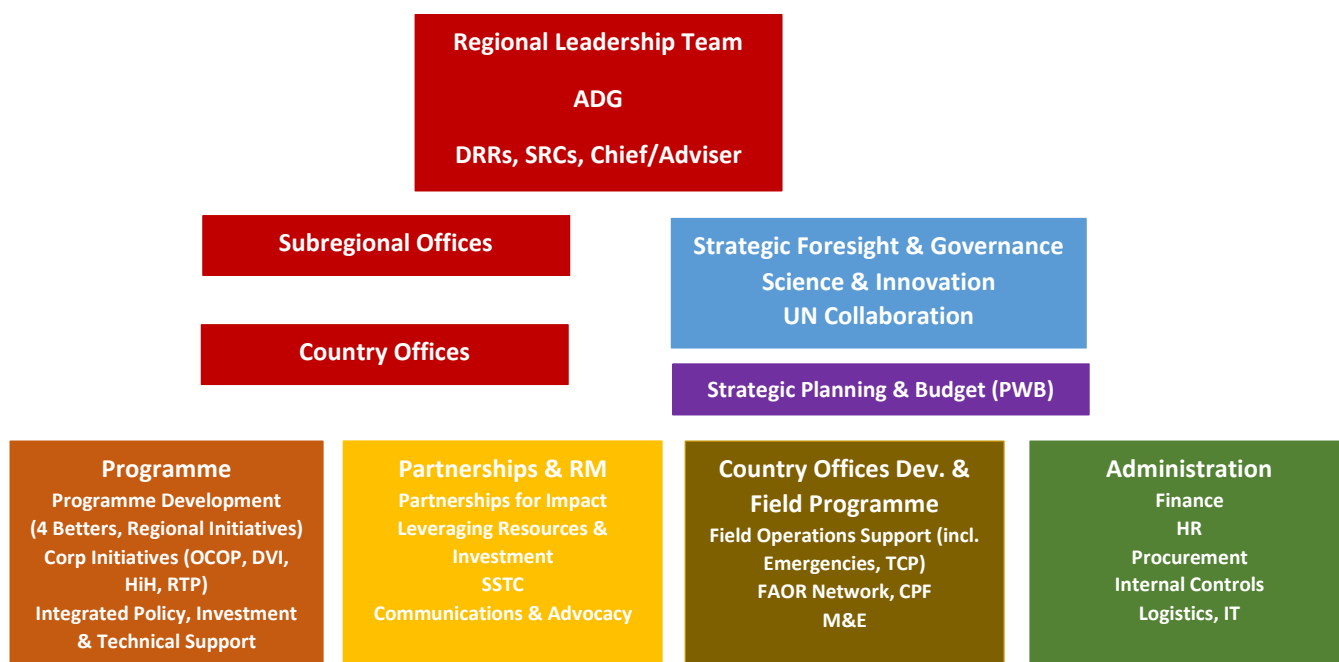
Regional Leadership Team

ADG

DRRs, SRCs, Chief/Adviser

Subregional Offices

Country Offices

Strategic Foresight & Governance
Science & Innovation
UN Collaboration

Strategic Planning & Budget (PWB)

Programme
Programme Development
(4 Betters, Regional Initiatives)
Corp Initiatives (OCOP, DVI, HiH, RTP)
Integrated Policy, Investment & Technical Support

Partnerships & RM
Partnerships for Impact
Leveraging Resources & Investment
SSTC
Communications & Advocacy

Country Offices Dev. & Field Programme
Field Operations Support (incl. Emergencies, TCP)
FAOR Network, CPF
M&E

Administration
Finance
HR
Procurement
Internal Controls
Logistics, IT